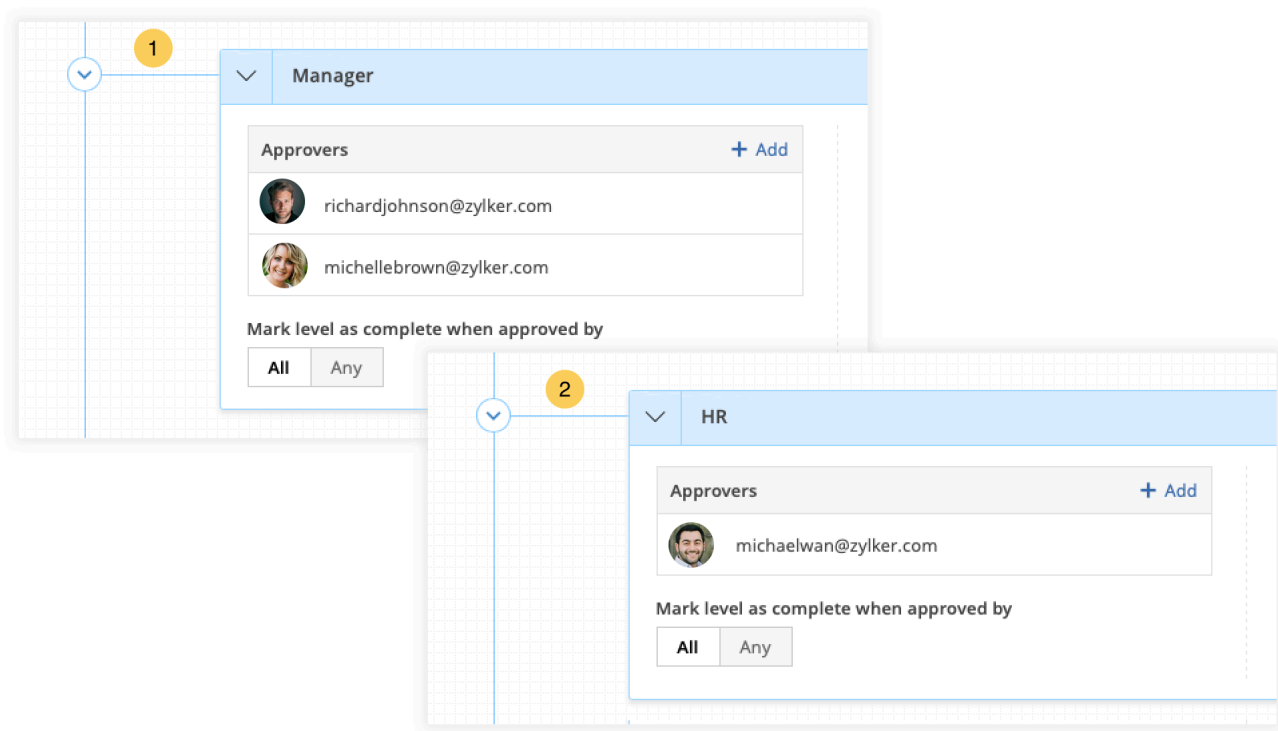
1

Manager

Approvers

+ Add

richardjohnson@zylker.com

michellebrown@zylker.com

Mark level as complete when approved by

All Any

2

HR

Approvers

+ Add

michaelwan@zylker.com

Mark level as complete when approved by

All Any